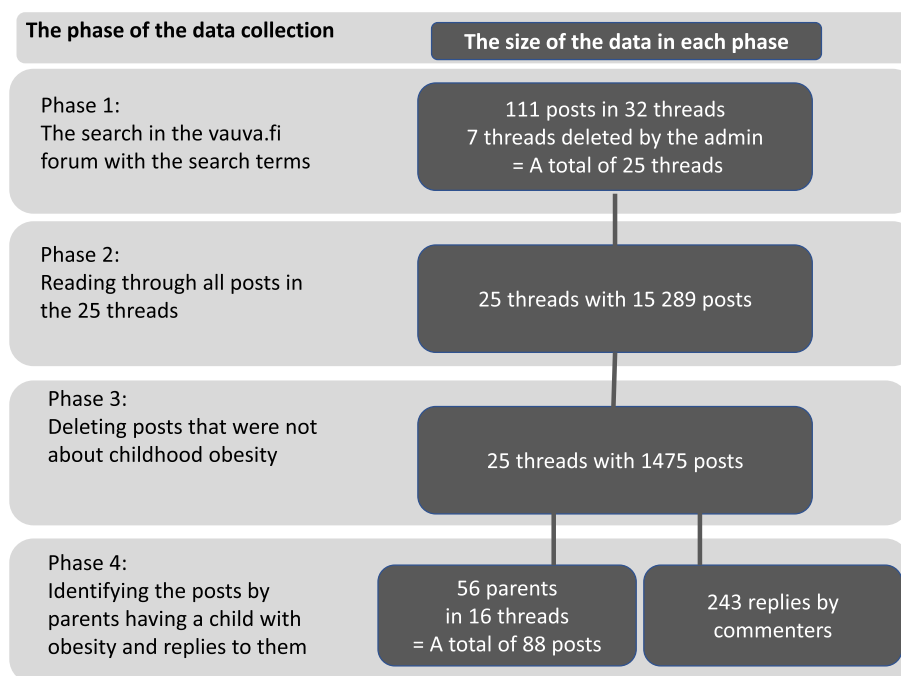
The phase of the data collection

The size of the data in each phase

Phase 1:
The search in the vauva.fi forum with the search terms

111 posts in 32 threads
7 threads deleted by the admin
= A total of 25 threads

Phase 2:
Reading through all posts in the 25 threads

25 threads with 15 289 posts

Phase 3:
Deleting posts that were not about childhood obesity

25 threads with 1475 posts

Phase 4:
Identifying the posts by parents having a child with obesity and replies to them

56 parents
in 16 threads
= A total of 88 posts

243 replies by commenters